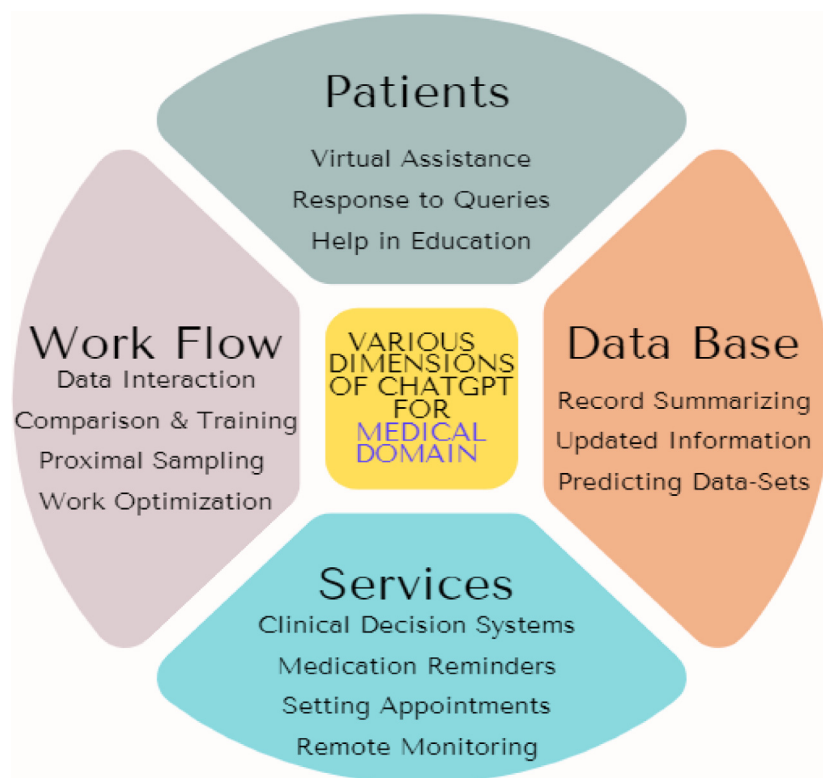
Patients
Virtual Assistance
Response to Queries
Help in Education

Work Flow
Data Interaction
Comparison & Training
Proximal Sampling
Work Optimization

VARIOUS DIMENSIONS OF CHATGPT FOR MEDICAL DOMAIN

Data Base
Record Summarizing
Updated Information
Predicting Data-Sets

Services
Clinical Decision Systems
Medication Reminders
Setting Appointments
Remote Monitoring